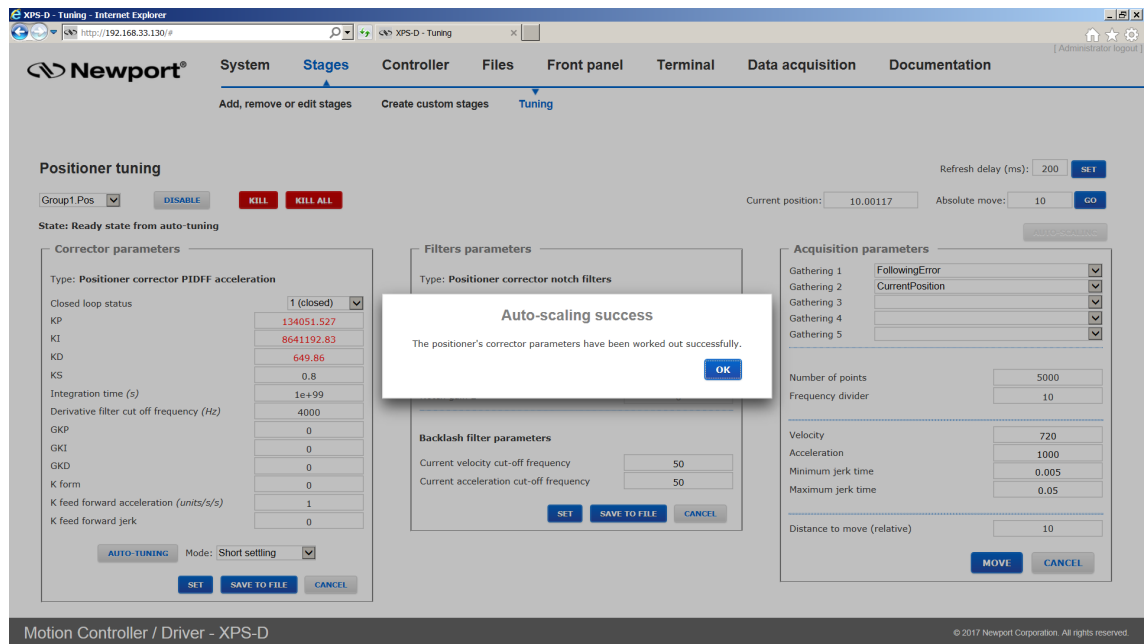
XPS-D - Tuning - Internet Explorer

http://192.168.33.130/#

XPS-D - Tuning

[ Administrator logout ]

Newport®

System Stages Controller Files Front panel Terminal Data acquisition Documentation

Add, remove or edit stages Create custom stages Tuning

Positioner tuning

Refresh delay (ms): 200 SET

Group1.Pos DISABLE KILL KILL ALL

Current position: 10.00117 Absolute move: 10 GO

State: Ready state from auto-tuning

Corrector parameters

Type: Positioner corrector PIDFF acceleration

| | |
|---|---|
| Closed loop status | 1 (closed) |
| KP | 134051.527 |
| KI | 8641192.83 |
| KD | 649.86 |
| KS | 0.8 |
| Integration time (s) | 1e+99 |
| Derivative filter cut off frequency (Hz) | 4000 |
| GKP | 0 |
| GKI | 0 |
| GKD | 0 |
| K form | 0 |
| K feed forward acceleration (units/s/s) | 1 |
| K feed forward jerk | 0 |

AUTO-TUNING Mode: Short settling

SET SAVE TO FILE CANCEL

Filters parameters

Type: Positioner corrector notch filters

Backlash filter parameters

| | |
|---|---|
| Current velocity cut-off frequency | 50 |
| Current acceleration cut-off frequency | 50 |

SET SAVE TO FILE CANCEL

Auto-scaling success

The positioner's corrector parameters have been worked out successfully.

OK

Acquisition parameters

| | |
|---|---|
| Gathering 1 | FollowingError |
| Gathering 2 | CurrentPosition |
| Gathering 3 | |
| Gathering 4 | |
| Gathering 5 | |

| | |
|---|---|
| Number of points | 5000 |
| Frequency divider | 10 |

| | |
|---|---|
| Velocity | 720 |
| Acceleration | 1000 |
| Minimum jerk time | 0.005 |
| Maximum jerk time | 0.05 |

| | |
|---|---|
| Distance to move (relative) | 10 |

MOVE CANCEL

Motion Controller / Driver - XPS-D

© 2017 Newport Corporation. All rights reserved.